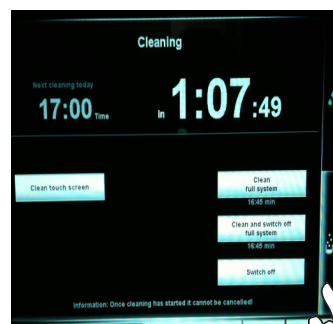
Cleaning

Next cleaning today
17:00 Time

in 1:07:49

Clean touch screen

Clean
full system
16:45 min

Clean and switch off
full system
16:45 min

Switch off

Information: Once cleaning has started it cannot be cancelled!